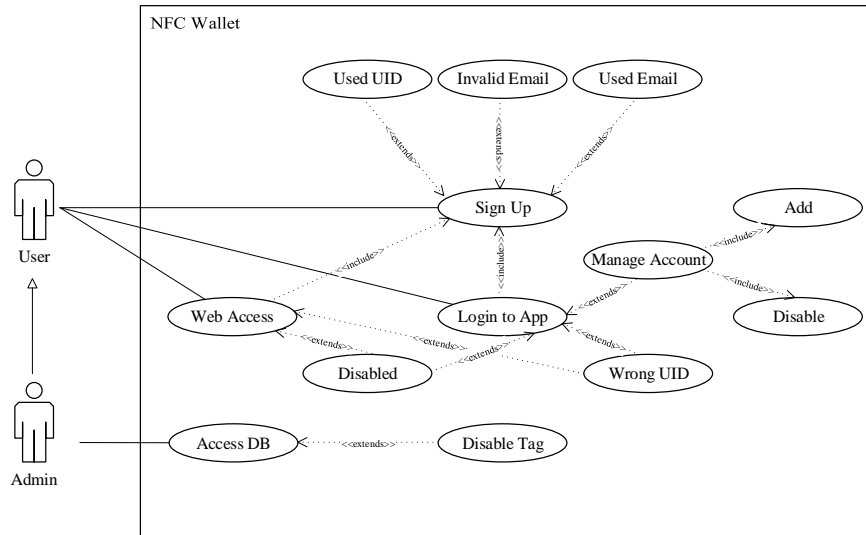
NFC Wallet

Used UID

Invalid Email

Used Email

<<extends>>

<<extends>>

<<extends>>

Sign Up

Add

<<include>>

<<include>>

Manage Account

<<include>>

User

<<include>>

<<extends>>

Disable

Web Access

Login to App

<<extends>>

<<extends>>

<<extends>>

<<extends>>

Disabled

Wrong UID

Access DB

<<extends>>

Disable Tag

Admin